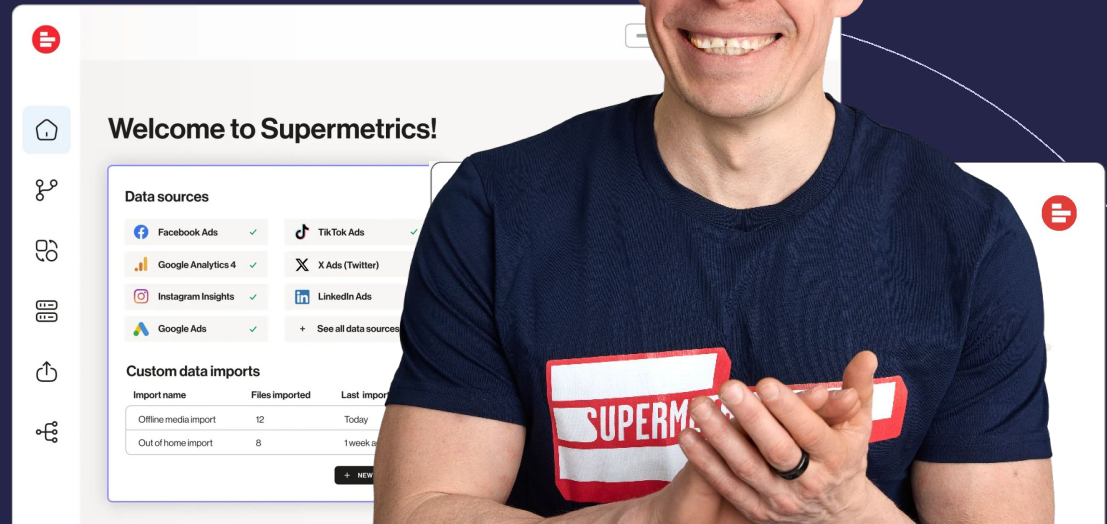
Welcome to Supermetrics!

Data sources

Facebook Ads ✓
TikTok Ads ✓
Google Analytics 4 ✓
X Ads (Twitter)
Instagram Insights ✓
LinkedIn Ads
Google Ads ✓
+ See all data sources

Custom data imports

| Import name | Files imported | Last impor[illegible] |
|---|---|---|
| Offline media import | 12 | Today |
| Out of home import | 8 | 1 week a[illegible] |

+ NEW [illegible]

SUPERM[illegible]